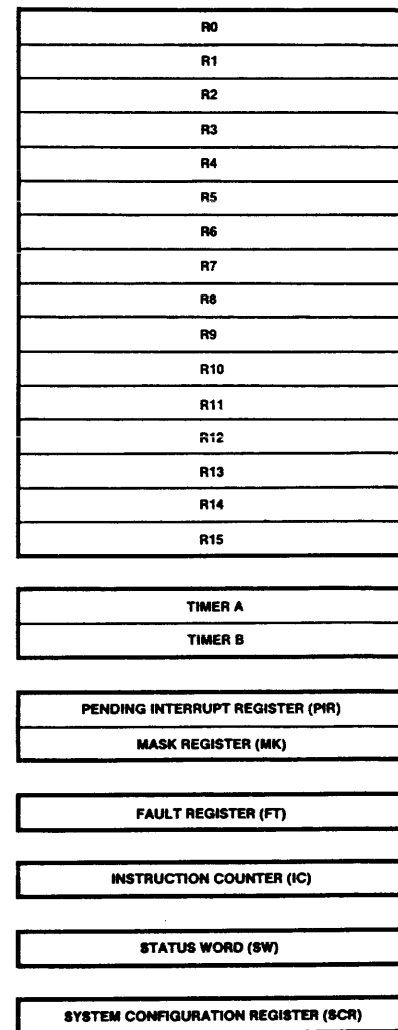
R0
R1
R2
R3
R4
R5
R6
R7
R8
R9
R10
R11
R12
R13
R14
R15

TIMER A
TIMER B

PENDING INTERRUPT REGISTER (PIR)
MASK REGISTER (MK)

FAULT REGISTER (FT)

INSTRUCTION COUNTER (IC)

STATUS WORD (SW)

SYSTEM CONFIGURATION REGISTER (SCR)